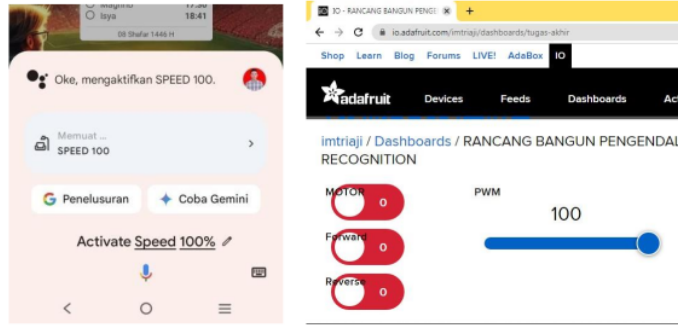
Maghrib 17:58
Isya 18:41
8 Shafar 1446 H

Oke, mengaktifkan SPEED 100.

Memuat ...
SPEED 100

Penelusuran
Coba Gemini

Activate Speed 100%

IO - RANCANG BANGUN PENGE
io.adafruit.com/imtriaji/dashboards/tugas-akhir

Shop Learn Blog Forums LIVE! AdaBox IO

adafruit Devices Feeds Dashboards Ac

imtriaji / Dashboards / RANCANG BANGUN PENGENDAL RECOGNITION

MOTOR
0
Forward
0
Reverse
0

PWM
100